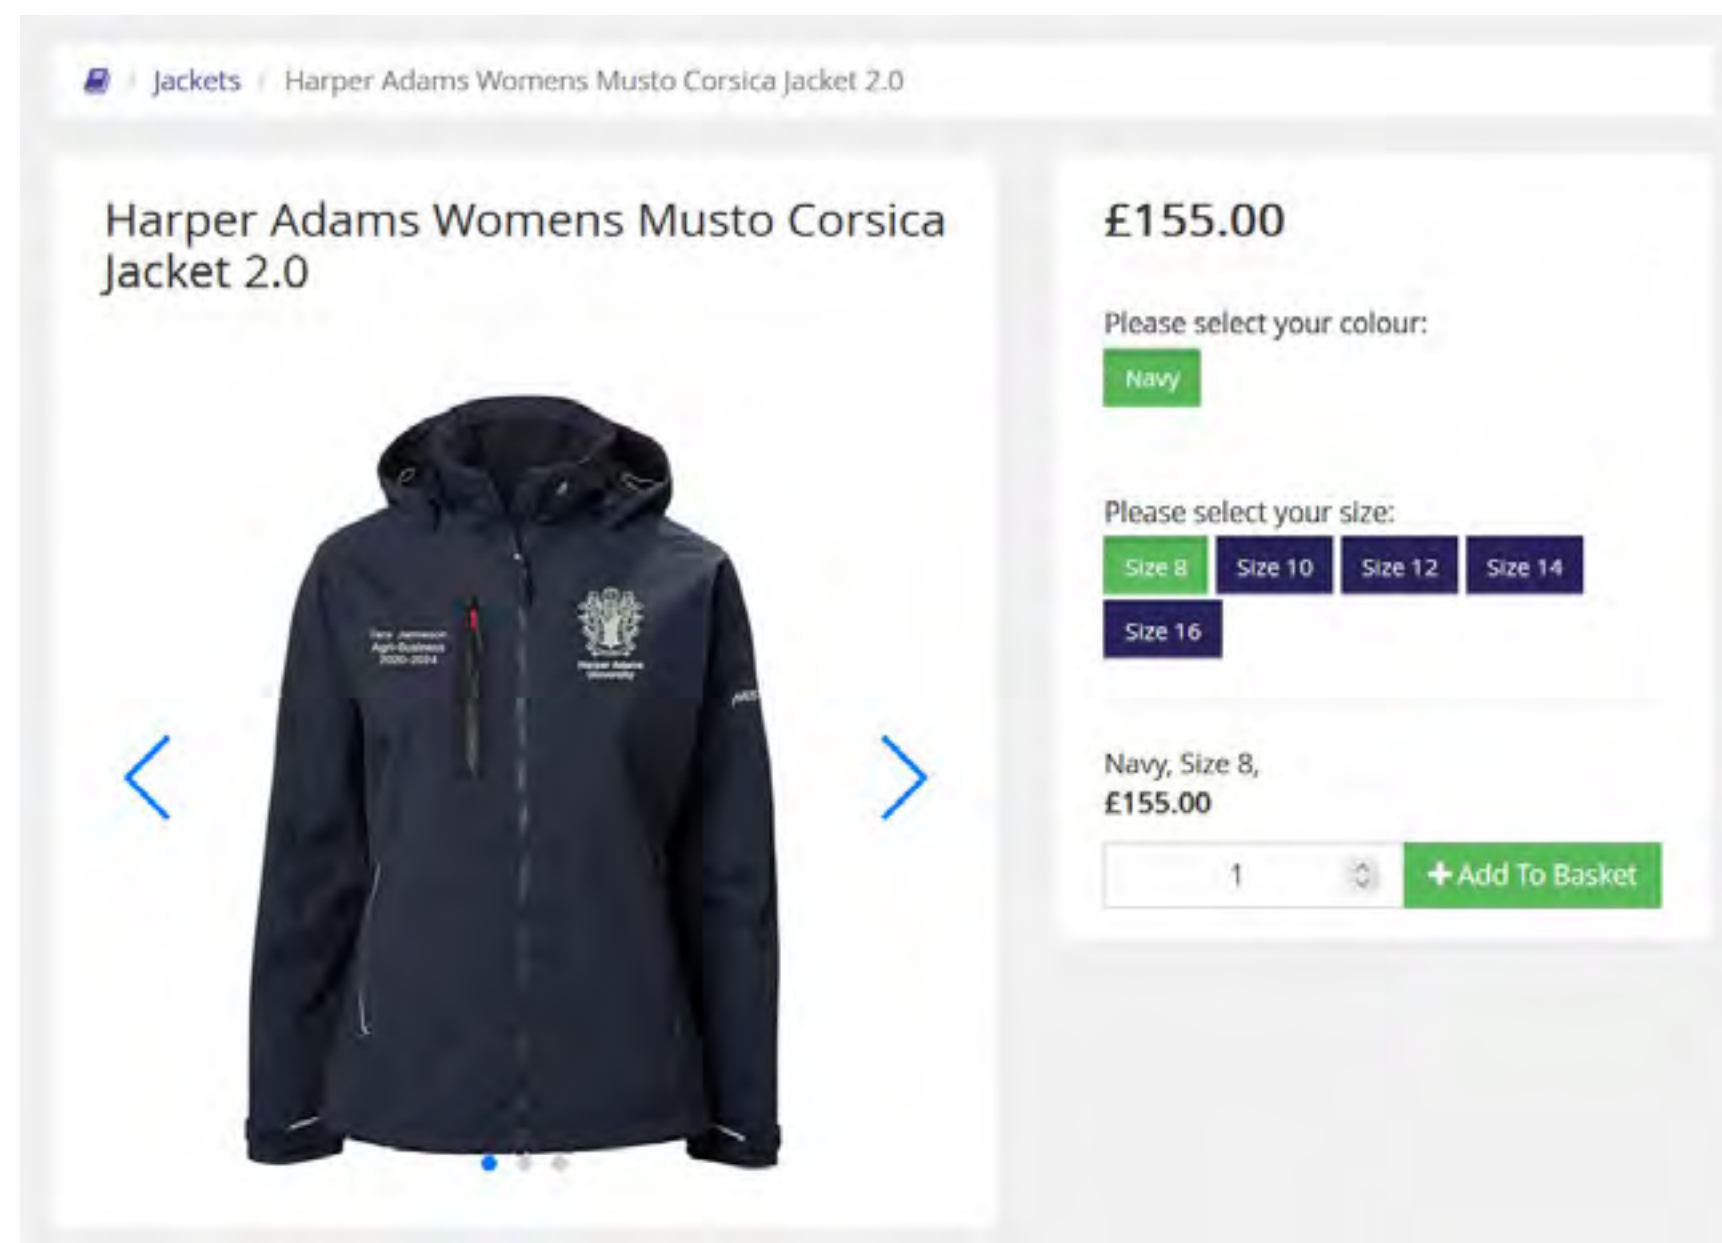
Jackets / Harper Adams Womens Musto Corsica Jacket 2.0

Harper Adams Womens Musto Corsica Jacket 2.0

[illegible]
Agri-Business
2020-2024

Harper Adams University

£155.00

Please select your colour:

Navy

Please select your size:

Size 8 Size 10 Size 12 Size 14 Size 16

Navy, Size 8,
£155.00

1

+ Add To Basket